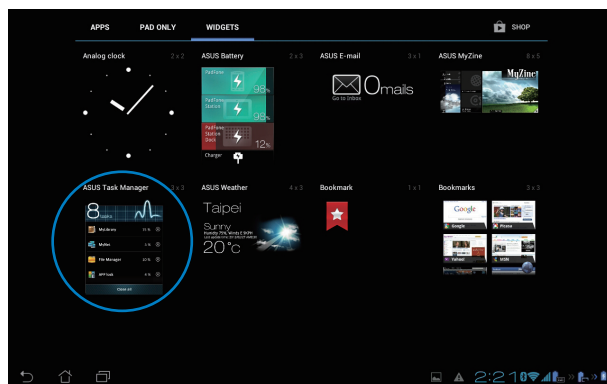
APPS PAD ONLY WIDGETS SHOP

Analog clock 2 x 2

ASUS Battery 2 x 3
PadFone 98%
PadFone Station 99%
PadFone Station Dock 12%
Charger

ASUS E-mail 3 x 1
0mails
Go to Inbox

ASUS MyZine 5 x 5
MyZine

ASUS Task Manager 3 x 3
8 Tasks
Multitask
Mellow
File Manager
WPFlash
Clean All

ASUS Weather 4 x 3
Taipei
Sunny
20°c

Bookmark 1 x 1

Bookmarks 3 x 3
Google
Yahoo!
MSN

2:21